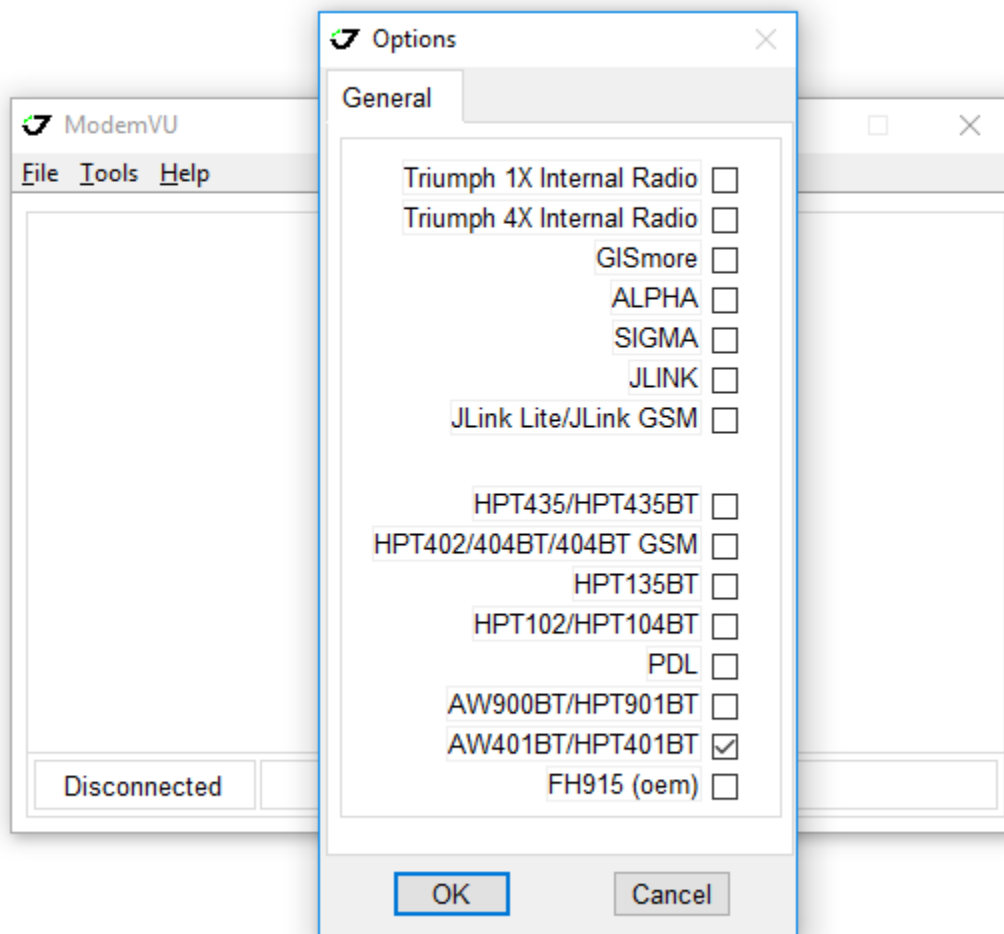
ModemVU
File Tools Help

Disconnected

Options

General

Triumph 1X Internal Radio
Triumph 4X Internal Radio
GISmore
ALPHA
SIGMA
JLINK
JLink Lite/JLink GSM

HPT435/HPT435BT
HPT402/404BT/404BT GSM
HPT135BT
HPT102/HPT104BT
PDL
AW900BT/HPT901BT
AW401BT/HPT401BT
FH915 (oem)

OK
Cancel